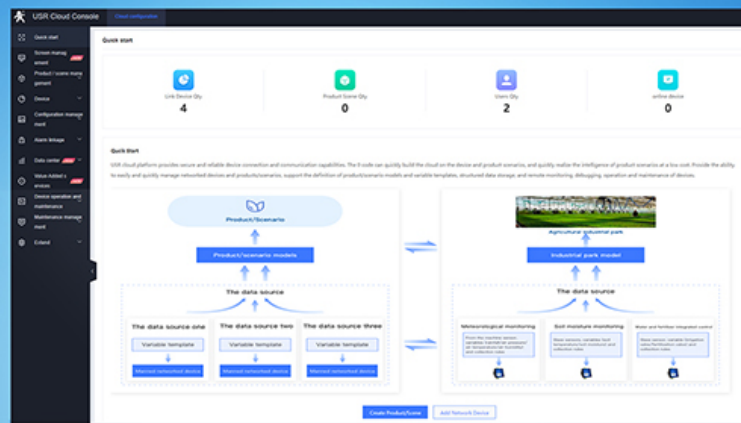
USR Cloud Console
Cloud configuration
Quick start
Screen management
Product / scene management
Device
Configuration management
Alarm linkage
Data center
Value Added services
Device operation and maintenance
Maintenance management
Extend

Quick start

Link Device Qty
4
Product Scene Qty
0
Users Qty
2
online device
0

Quick Start
USR cloud platform provides secure and reliable device connection and communication capabilities. The 0 code can quickly build the cloud on the device and product scenarios, and quickly realize the intelligence of product scenarios at a low cost. Provide the ability to easily and quickly manage networked devices and products/scenarios, support the definition of product/scenario models and variable templates, structured data storage, and remote monitoring, debugging, operation and maintenance of devices.

Product/Scenario
Product/scenario models
The data source
The data source one
Variable template
Manned networked device
The data source two
Variable template
Manned networked device
The data source three
Variable template
Manned networked device

Agricultural industrial park
Industrial park model
The data source
Meteorological monitoring
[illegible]
Soil moisture monitoring
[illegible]
Water and fertilizer integrated control
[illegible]

Create Product/Scene
Add Network Device